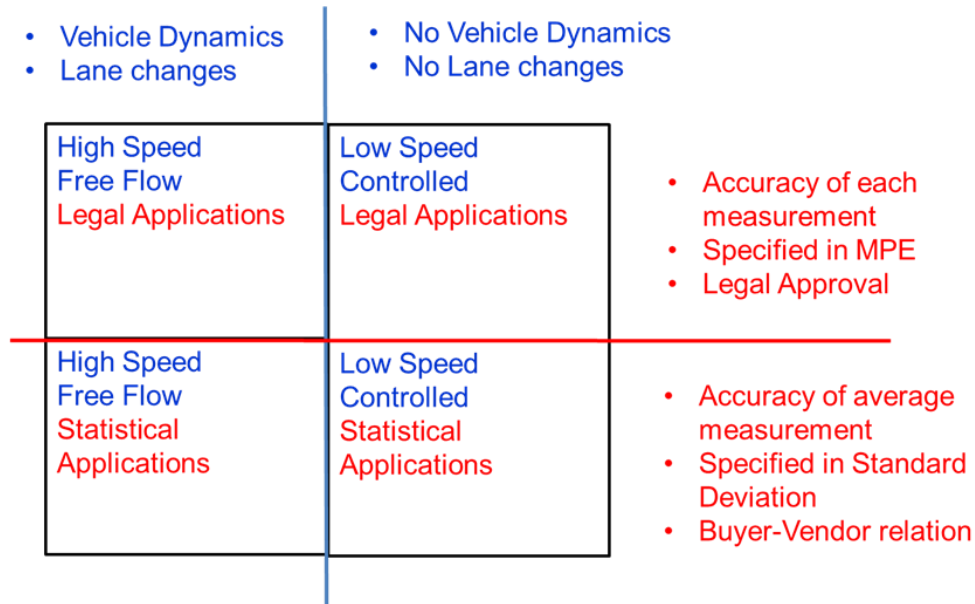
- Vehicle Dynamics
- Lane changes

- No Vehicle Dynamics
- No Lane changes

High Speed
Free Flow
Legal Applications

Low Speed
Controlled
Legal Applications

- Accuracy of each measurement
- Specified in MPE
- Legal Approval

High Speed
Free Flow
Statistical Applications

Low Speed
Controlled
Statistical Applications

- Accuracy of average measurement
- Specified in Standard Deviation
- Buyer-Vendor relation